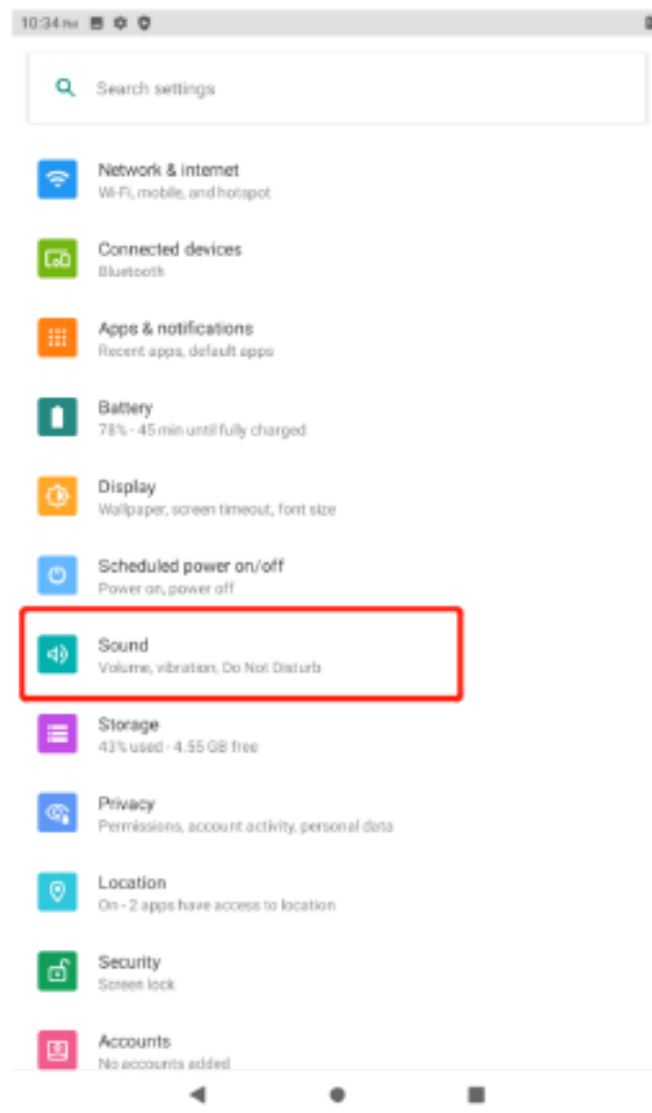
10:34 PM

Search settings

Network & internet
Wi-Fi, mobile, and hotspot

Connected devices
Bluetooth

Apps & notifications
Recent apps, default apps

Battery
78% - 45 min until fully charged

Display
Wallpaper, screen timeout, font size

Scheduled power on/off
Power on, power off

Sound
Volume, vibration, Do Not Disturb

Storage
43% used - 4.55 GB free

Privacy
Permissions, account activity, personal data

Location
On - 2 apps have access to location

Security
Screen lock

Accounts
No accounts added